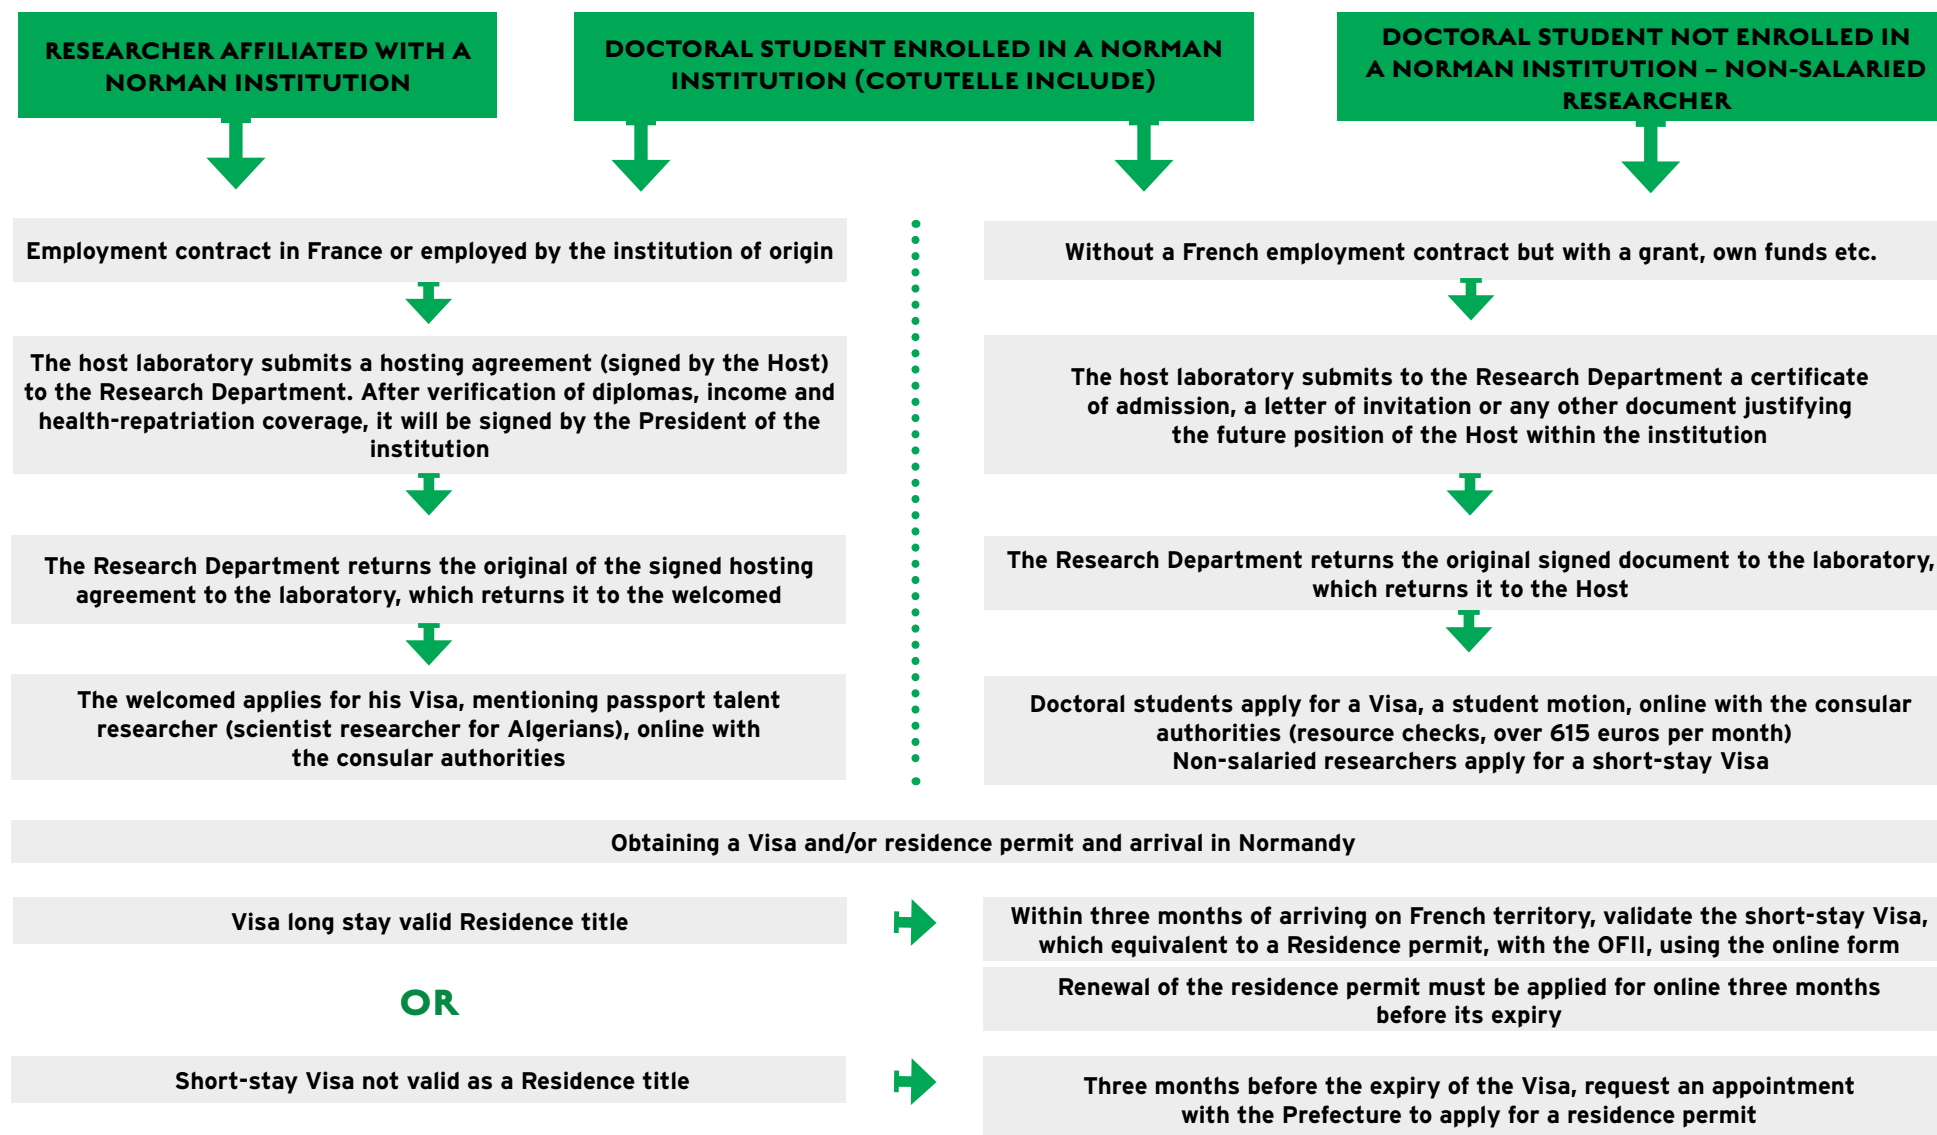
RESEARCHER AFFILIATED WITH A NORMAN INSTITUTION

DOCTORAL STUDENT ENROLLED IN A NORMAN INSTITUTION (COTUTELLE INCLUDE)

DOCTORAL STUDENT NOT ENROLLED IN A NORMAN INSTITUTION – NON-SALARIED RESEARCHER

Employment contract in France or employed by the institution of origin

The host laboratory submits a hosting agreement (signed by the Host) to the Research Department. After verification of diplomas, income and health-repatriation coverage, it will be signed by the President of the institution

The Research Department returns the original of the signed hosting agreement to the laboratory, which returns it to the welcomed

The welcomed applies for his Visa, mentioning passport talent researcher (scientist researcher for Algerians), online with the consular authorities

Without a French employment contract but with a grant, own funds etc.

The host laboratory submits to the Research Department a certificate of admission, a letter of invitation or any other document justifying the future position of the Host within the institution

The Research Department returns the original signed document to the laboratory, which returns it to the Host

Doctoral students apply for a Visa, a student motion, online with the consular authorities (resource checks, over 615 euros per month)
Non-salaried researchers apply for a short-stay Visa

Obtaining a Visa and/or residence permit and arrival in Normandy

Visa long stay valid Residence title

Within three months of arriving on French territory, validate the short-stay Visa, which equivalent to a Residence permit, with the OFII, using the online form

Renewal of the residence permit must be applied for online three months before its expiry

OR

Short-stay Visa not valid as a Residence title

Three months before the expiry of the Visa, request an appointment with the Prefecture to apply for a residence permit